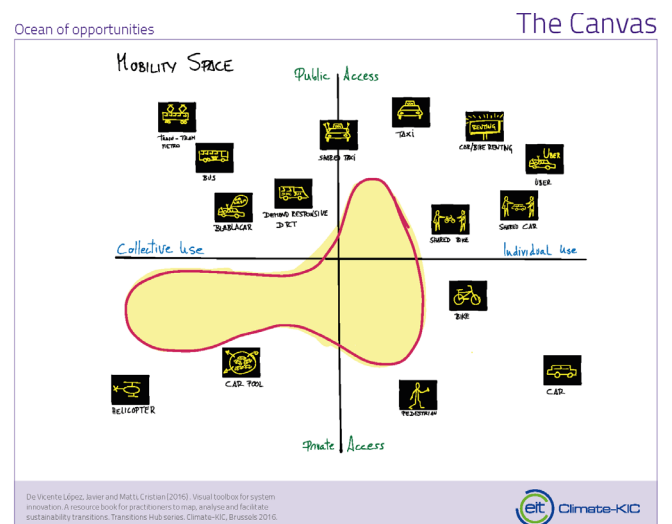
Ocean of opportunities

The Canvas

MOBILITY SPACE

Public Access

TRAM - TRAIN METRO

TAXI

SHARED TAXI

CAR/BIKE RENTING

RENTING

BUS

UBER

Uber

DEMAND RESPONSIVE DRT

BLABLACAR

SHARED BIKE

SHARED CAR

Collective use

Individual use

BIKE

CAR POOL

CAR

HELICOPTER

PEDESTRIAN

Private Access

De Vicente López, Javier and Matti, Cristian (2016). Visual toolbox for system innovation. A resource book for practitioners to map, analyse and facilitate sustainability transitions. Transitions Hub series. Climate-KIC, Brussels 2016.

eit Climate-KIC